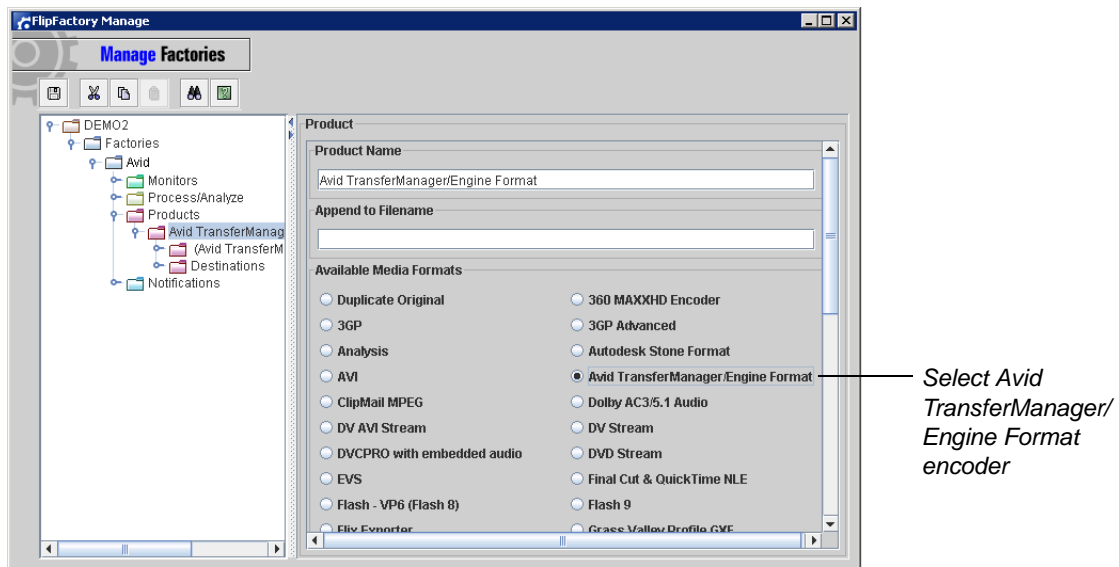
FlipFactory Manage

Manage Factories

DEMO2
Factories
Avid
Monitors
Process/Analyze
Products
Avid TransferManag
(Avid TransferM
Destinations
Notifications

Product

Product Name

Avid TransferManager/Engine Format

Append to Filename

Available Media Formats

Duplicate Original
360 MAXXHD Encoder
3GP
3GP Advanced
Analysis
Autodesk Stone Format
AVI
Avid TransferManager/Engine Format
ClipMail MPEG
Dolby AC3/5.1 Audio
DV AVI Stream
DV Stream
DVCPRO with embedded audio
DVD Stream
EVS
Final Cut & QuickTime NLE
Flash - VP6 (Flash 8)
Flash 9
Flix Exporter
Grass Valley Profile GXF

Select Avid TransferManager/ Engine Format encoder